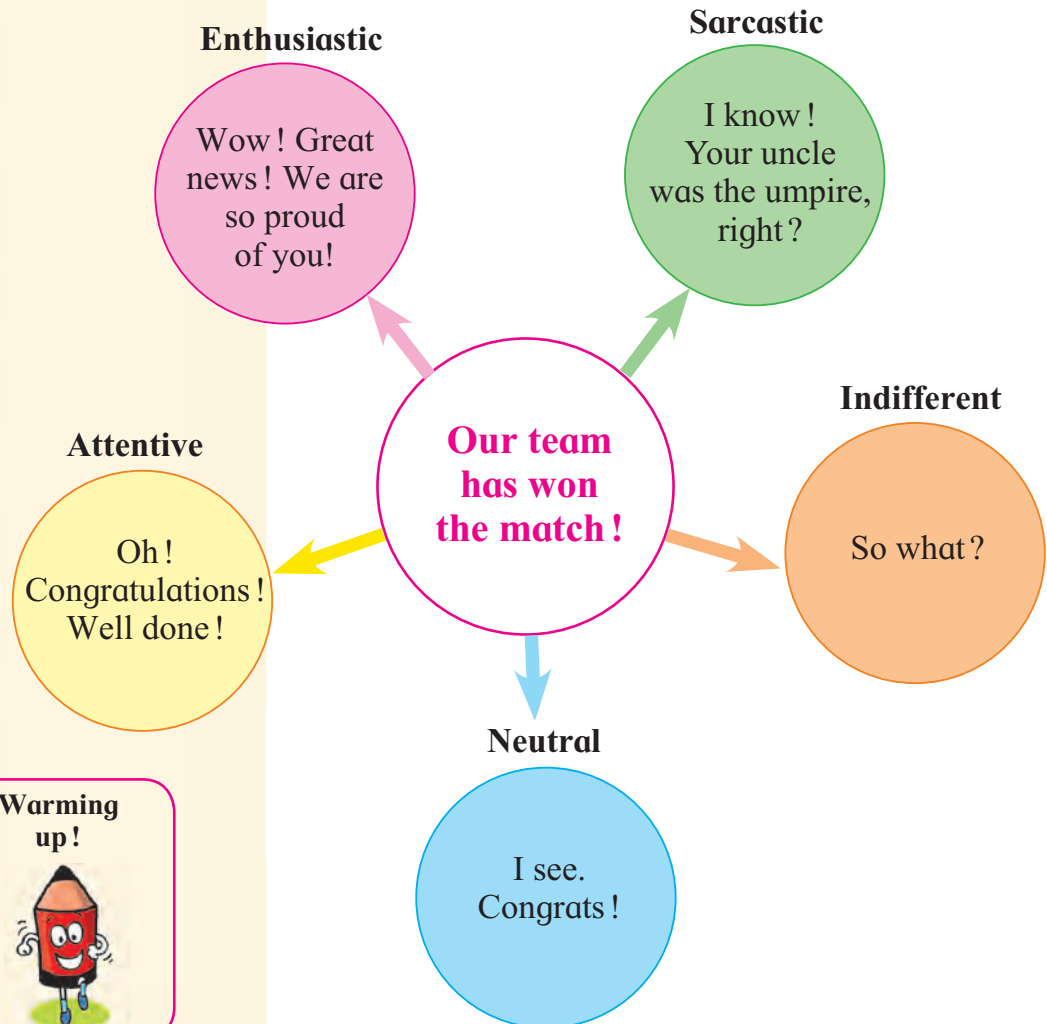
Enthusiastic

Wow ! Great news ! We are so proud of you!

Sarcastic

I know ! Your uncle was the umpire, right ?

Our team has won the match !

Indifferent

So what ?

Attentive

Oh ! Congratulations ! Well done !

Neutral

I see. Congrats !

Warming up !